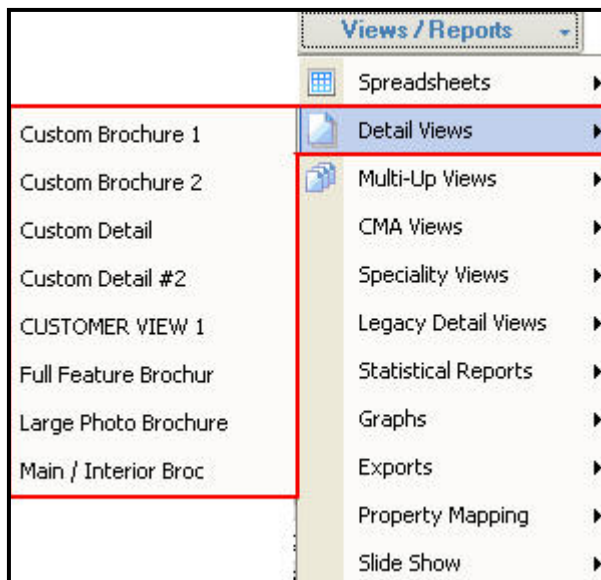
Views / Reports

Spreadsheets
Detail Views
Multi-Up Views
CMA Views
Speciality Views
Legacy Detail Views
Statistical Reports
Graphs
Exports
Property Mapping
Slide Show

Custom Brochure 1
Custom Brochure 2
Custom Detail
Custom Detail #2
CUSTOMER VIEW 1
Full Feature Brochur
Large Photo Brochure
Main / Interior Broc